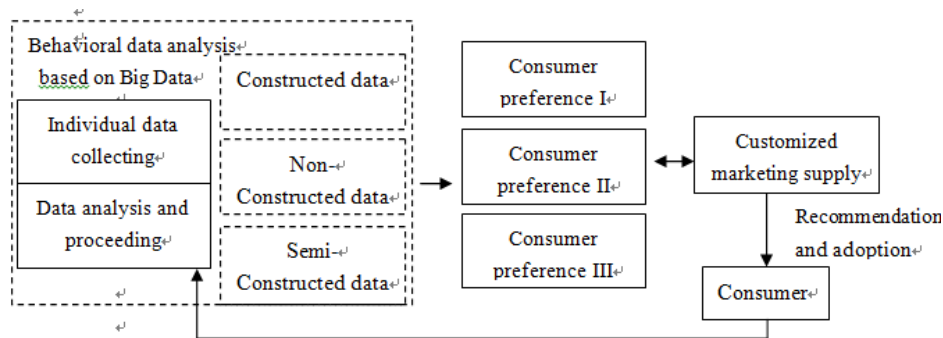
Behavioral data analysis based on Big Data

Constructed data

Individual data collecting

Non-Constructed data

Data analysis and proceeding

Semi-Constructed data

Consumer preference I

Consumer preference II

Consumer preference III

Customized marketing supply

Recommendation and adoption

Consumer